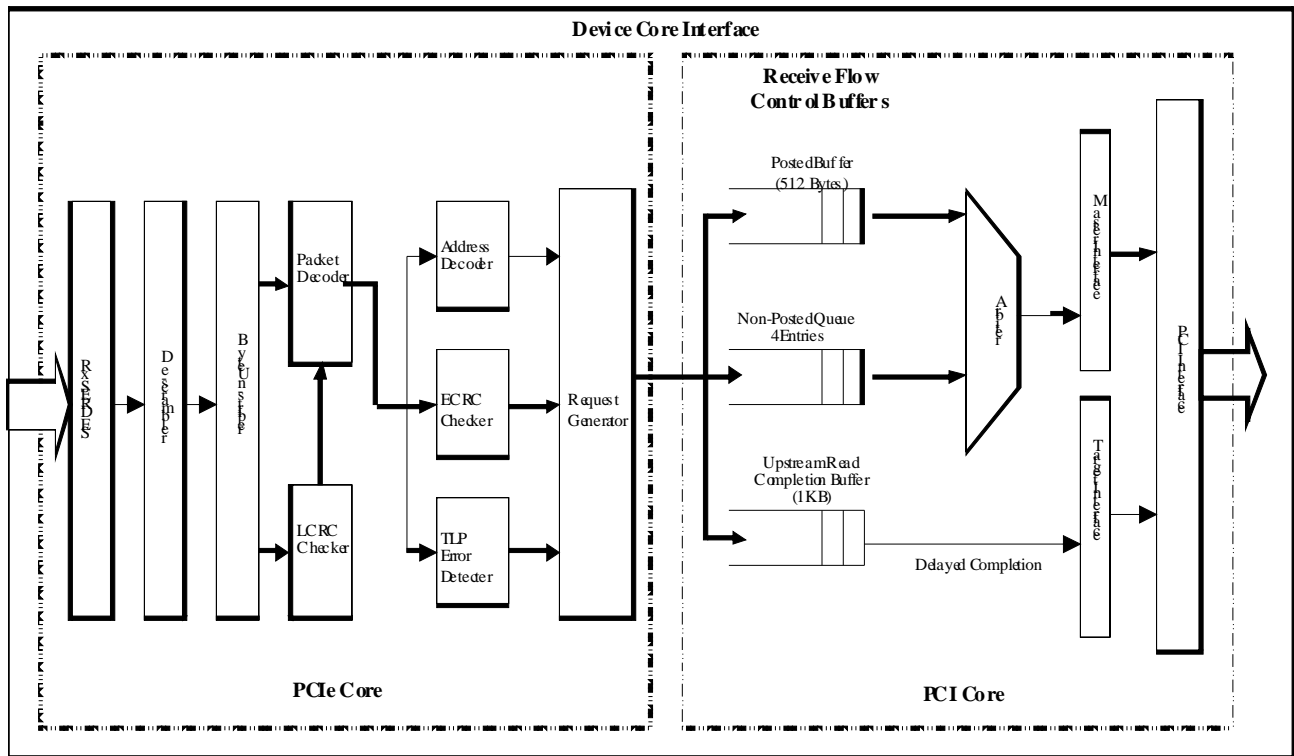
Device Core Interface

Receive Flow Control Buffers

Rx SERDES

Descrambler

Byte Unstriper

Packet Decoder

LCRC Checker

Address Decoder

ECRC Checker

TLP Error Detector

Request Generator

Posted Buffer (512 Bytes)

Non-Posted Queue 4 Entries

Upstream Read Completion Buffer (1KB)

Delayed Completion

Arbiter

Master Interface

Target Interface

PCI Interface

PCIe Core

PCI Core